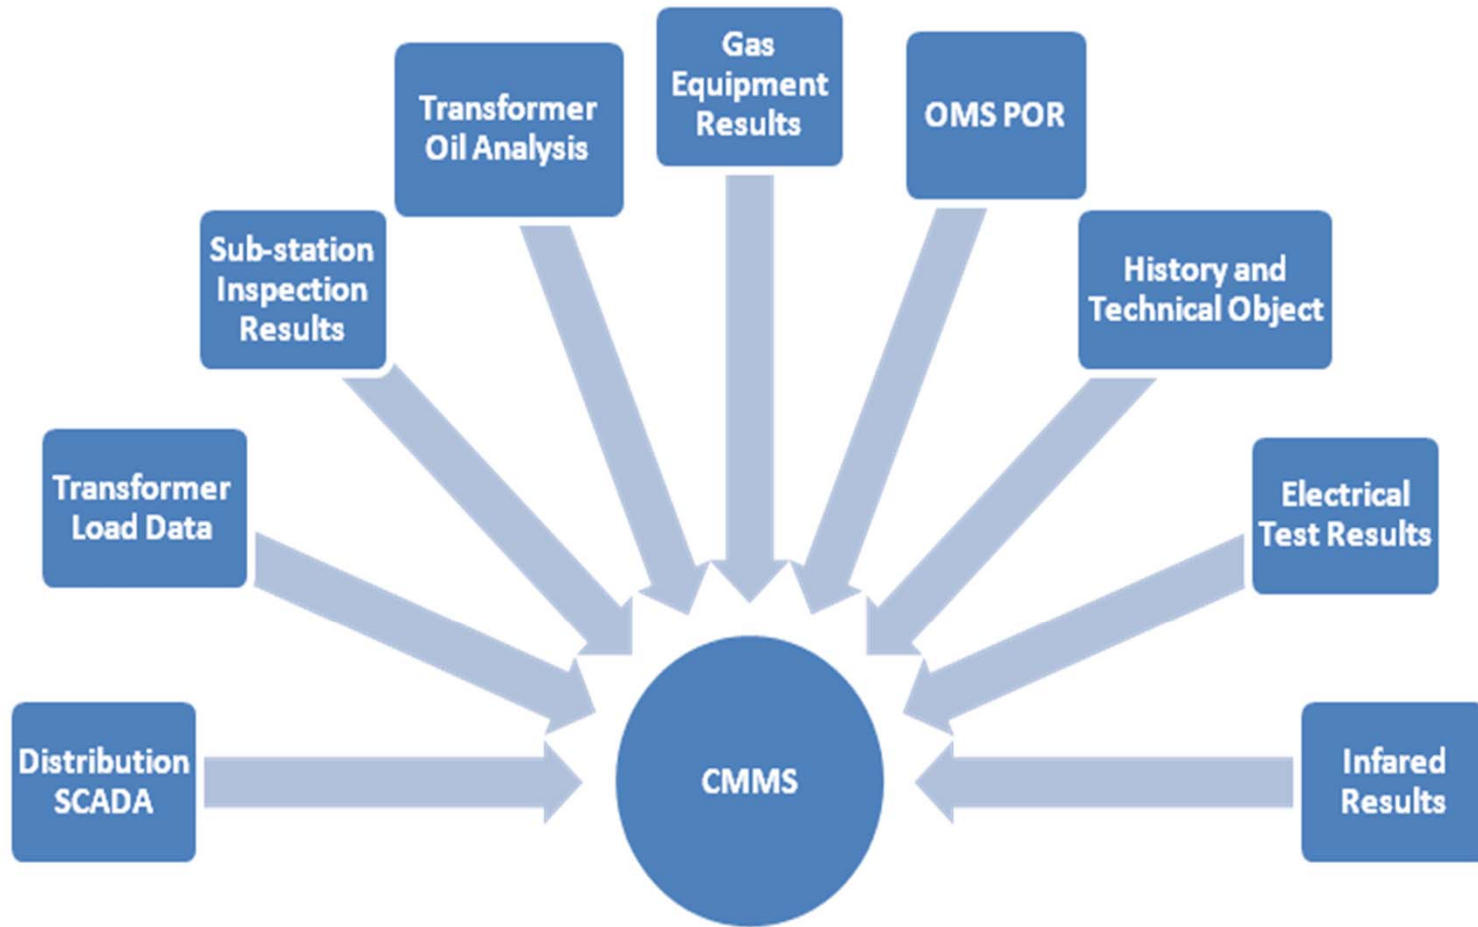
Gas Equipment Results

Transformer Oil Analysis

OMS POR

Sub-station Inspection Results

History and Technical Object

Transformer Load Data

Electrical Test Results

Distribution SCADA

CMMS

Infared Results